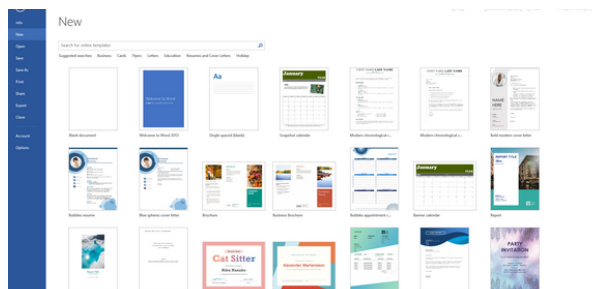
Info
New
Open
Save
Save As
Print
Share
Export
Close
Account
Options

New

Search for online templates

Suggested searches: Business Cards Flyers Letters Education Resumes and Cover Letters Holiday

Blank document
Welcome to Word 2013
Single spaced (blank)
Snapshot calendar
Modern chronological r...
Modern chronological l...
Bold modern cover letter

Bubbles resume
Blue spheres cover letter
Brochure
Business Brochure
Bubbles appointment c...
Banner calendar
Report

January
Cat Sitter
January
PARTY INVITATION